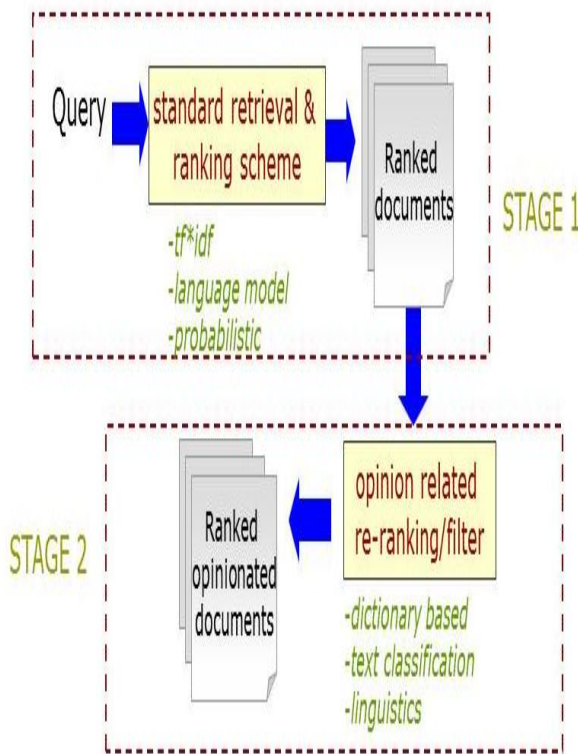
Query

standard retrieval & ranking scheme

-tf*idf
-language model
-probabilistic

Ranked documents

STAGE 1

STAGE 2

Ranked opinionated documents

opinion related re-ranking/filter

-dictionary based
-text classification
-linguistics